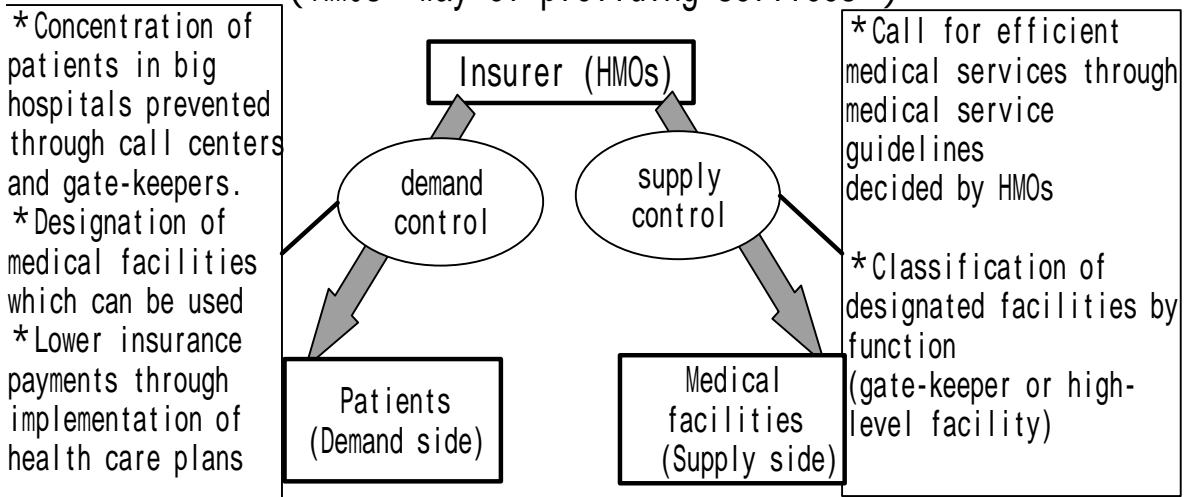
(HMOs' way of providing services)

*Concentration of patients in big hospitals prevented through call centers and gate-keepers.
*Designation of medical facilities which can be used
*Lower insurance payments through implementation of health care plans

Insurer (HMOs)

demand control

supply control

*Call for efficient medical services through medical service guidelines decided by HMOs

*Classification of designated facilities by function (gate-keeper or high-level facility)

Patients (Demand side)

Medical facilities (Supply side)